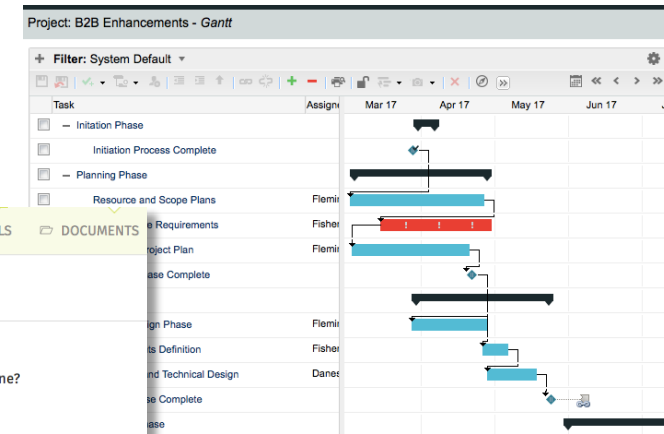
Project: B2B Enhancements - Gantt

Filter: System Default

| Task | Assigne | Mar 17 | Apr 17 | May 17 | Jun 17 |
|---|---|---|---|---|---|
| – Initation Phase | | | | | |
| Initiation Process Complete | | | | | |
| – Planning Phase | | | | | |
| Resource and Scope Plans | Flemir | | | | |
| e Requirements | Fisher | | | | |
| roject Plan | Flemir | | | | |
| ase Complete | | | | | |
| | | | | | |
| gn Phase | Flemir | | | | |
| ts Definition | Fisher | | | | |
| nd Technical Design | Danes | | | | |
| se Complete | | | | | |
| ase | | | | | |

LS DOCUMENTS

ne?